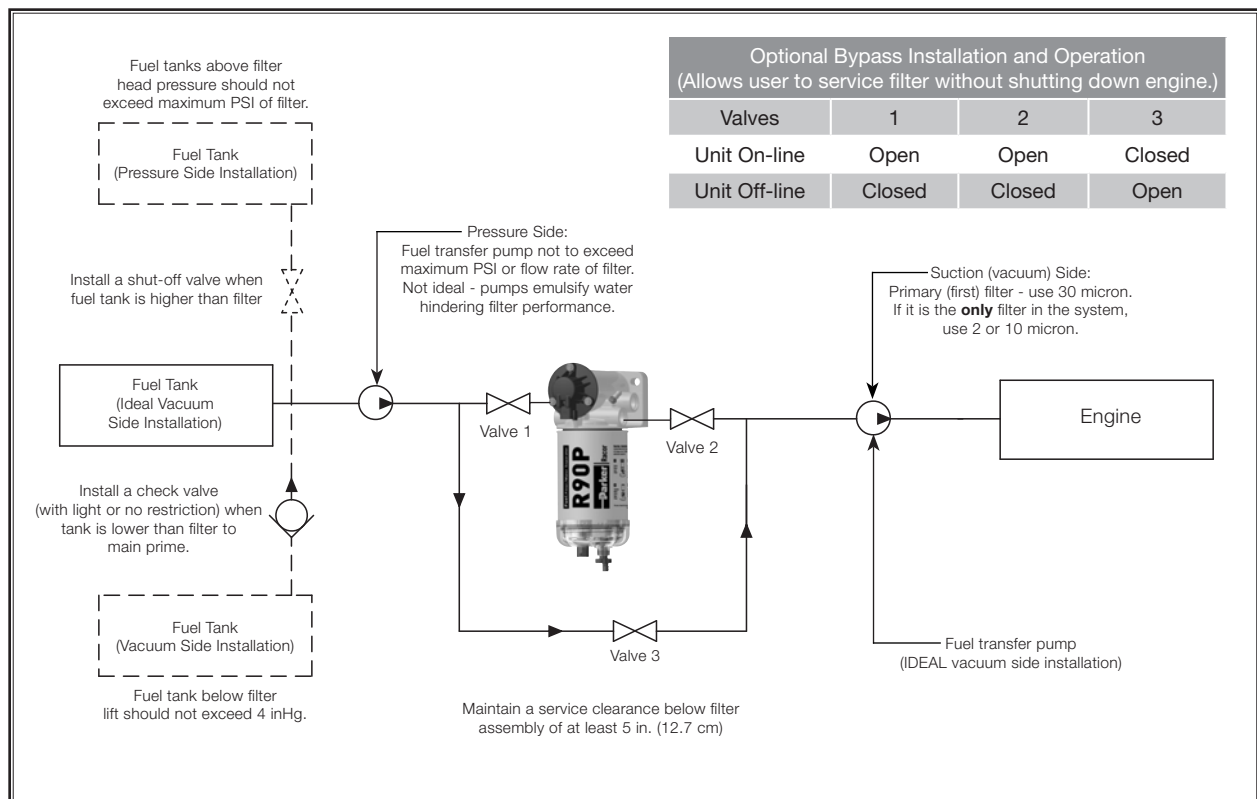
Fuel tanks above filter head pressure should not exceed maximum PSI of filter.

Fuel Tank
(Pressure Side Installation)

Install a shut-off valve when fuel tank is higher than filter

Fuel Tank
(Ideal Vacuum Side Installation)

Install a check valve (with light or no restriction) when tank is lower than filter to main prime.

Fuel Tank
(Vacuum Side Installation)

Fuel tank below filter lift should not exceed 4 inHg.

| Optional Bypass Installation and Operation (Allows user to service filter without shutting down engine.) | | | |
|---|---|---|---|
| Valves | 1 | 2 | 3 |
| Unit On-line | Open | Open | Closed |
| Unit Off-line | Closed | Closed | Open |

Pressure Side:
Fuel transfer pump not to exceed maximum PSI or flow rate of filter. Not ideal - pumps emulsify water hindering filter performance.

Suction (vacuum) Side:
Primary (first) filter - use 30 micron. If it is the **only** filter in the system, use 2 or 10 micron.

Valve 1

R90P
Parker Racor

Valve 2

Engine

Valve 3

Fuel transfer pump
(IDEAL vacuum side installation)

Maintain a service clearance below filter assembly of at least 5 in. (12.7 cm)